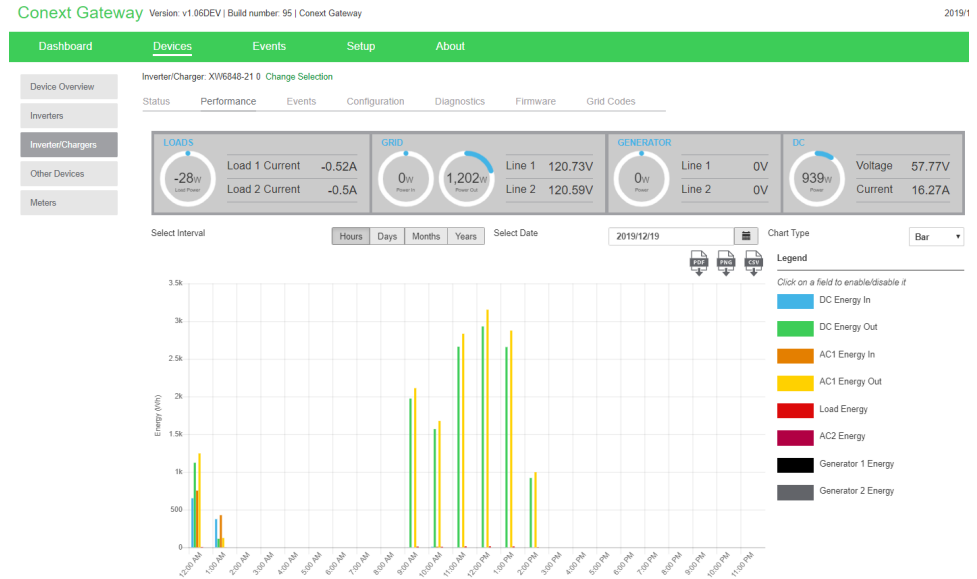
Conext Gateway Version: v1.06DEV | Build number: 95 | Conext Gateway

2019/1

Dashboard Devices Events Setup About

Device Overview
Inverters
Inverter/Chargers
Other Devices
Meters

Inverter/Charger: XW6848-21 0 Change Selection

Status Performance Events Configuration Diagnostics Firmware Grid Codes

LOADS
-28W
Load Power
Load 1 Current -0.52A
Load 2 Current -0.5A

GRID
0W
Power In
1,202W
Power Out
Line 1 120.73V
Line 2 120.59V

GENERATOR
0W
Power
Line 1 0V
Line 2 0V

DC
939W
Power
Voltage 57.77V
Current 16.27A

Select Interval Hours Days Months Years Select Date 2019/12/19 Chart Type Bar

PDF PNG CSV

Legend
Click on a field to enable/disable it
DC Energy In
DC Energy Out
AC1 Energy In
AC1 Energy Out
Load Energy
AC2 Energy
Generator 1 Energy
Generator 2 Energy

3.5k
3k
2.5k
2k
1.5k
1k
500
0
Energy (Wh)

12:00 AM 1:00 AM 2:00 AM 3:00 AM 4:00 AM 5:00 AM 6:00 AM 7:00 AM 8:00 AM 9:00 AM 10:00 AM 11:00 AM 12:00 PM 1:00 PM 2:00 PM 3:00 PM 4:00 PM 5:00 PM 6:00 PM 7:00 PM 8:00 PM 9:00 PM 10:00 PM 11:00 PM